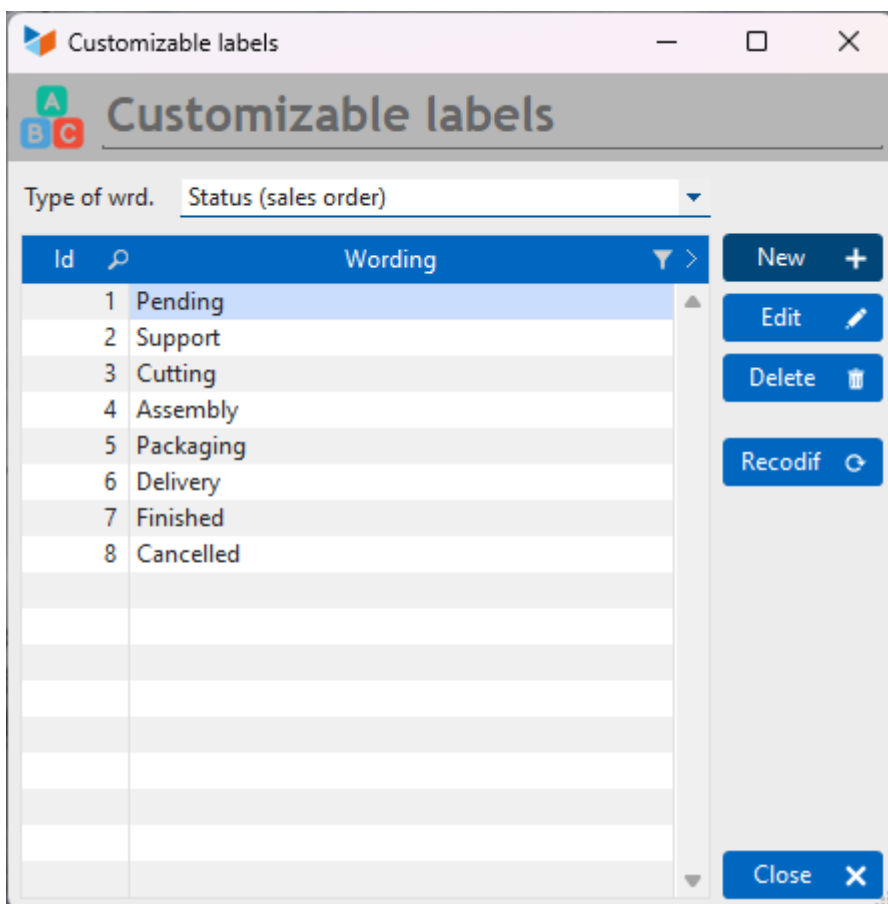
Customizable labels

A B C Customizable labels

Type of wrd. Status (sales order)

| Id | Wording |
|---|---|
| 1 | Pending |
| 2 | Support |
| 3 | Cutting |
| 4 | Assembly |
| 5 | Packaging |
| 6 | Delivery |
| 7 | Finished |
| 8 | Cancelled |

New
Edit
Delete
Recodif
Close